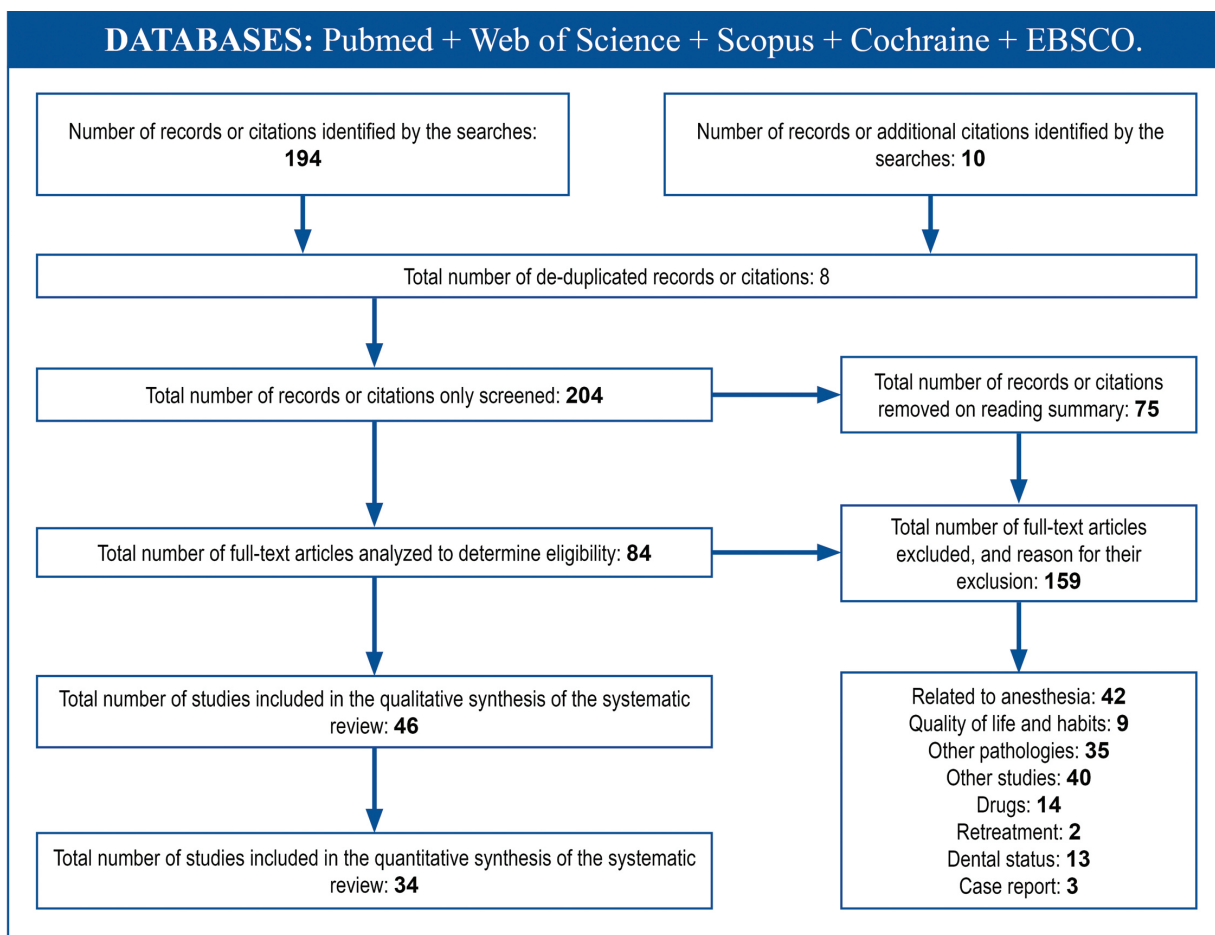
DATABASES: Pubmed + Web of Science + Scopus + Cochraine + EBSCO.

Number of records or citations identified by the searches: 194

Number of records or additional citations identified by the searches: 10

Total number of de-duplicated records or citations: 8

Total number of records or citations only screened: 204

Total number of records or citations removed on reading summary: 75

Total number of full-text articles analyzed to determine eligibility: 84

Total number of full-text articles excluded, and reason for their exclusion: 159

Total number of studies included in the qualitative synthesis of the systematic review: 46

Related to anesthesia: 42
Quality of life and habits: 9
Other pathologies: 35
Other studies: 40
Drugs: 14
Retreatment: 2
Dental status: 13
Case report: 3

Total number of studies included in the quantitative synthesis of the systematic review: 34